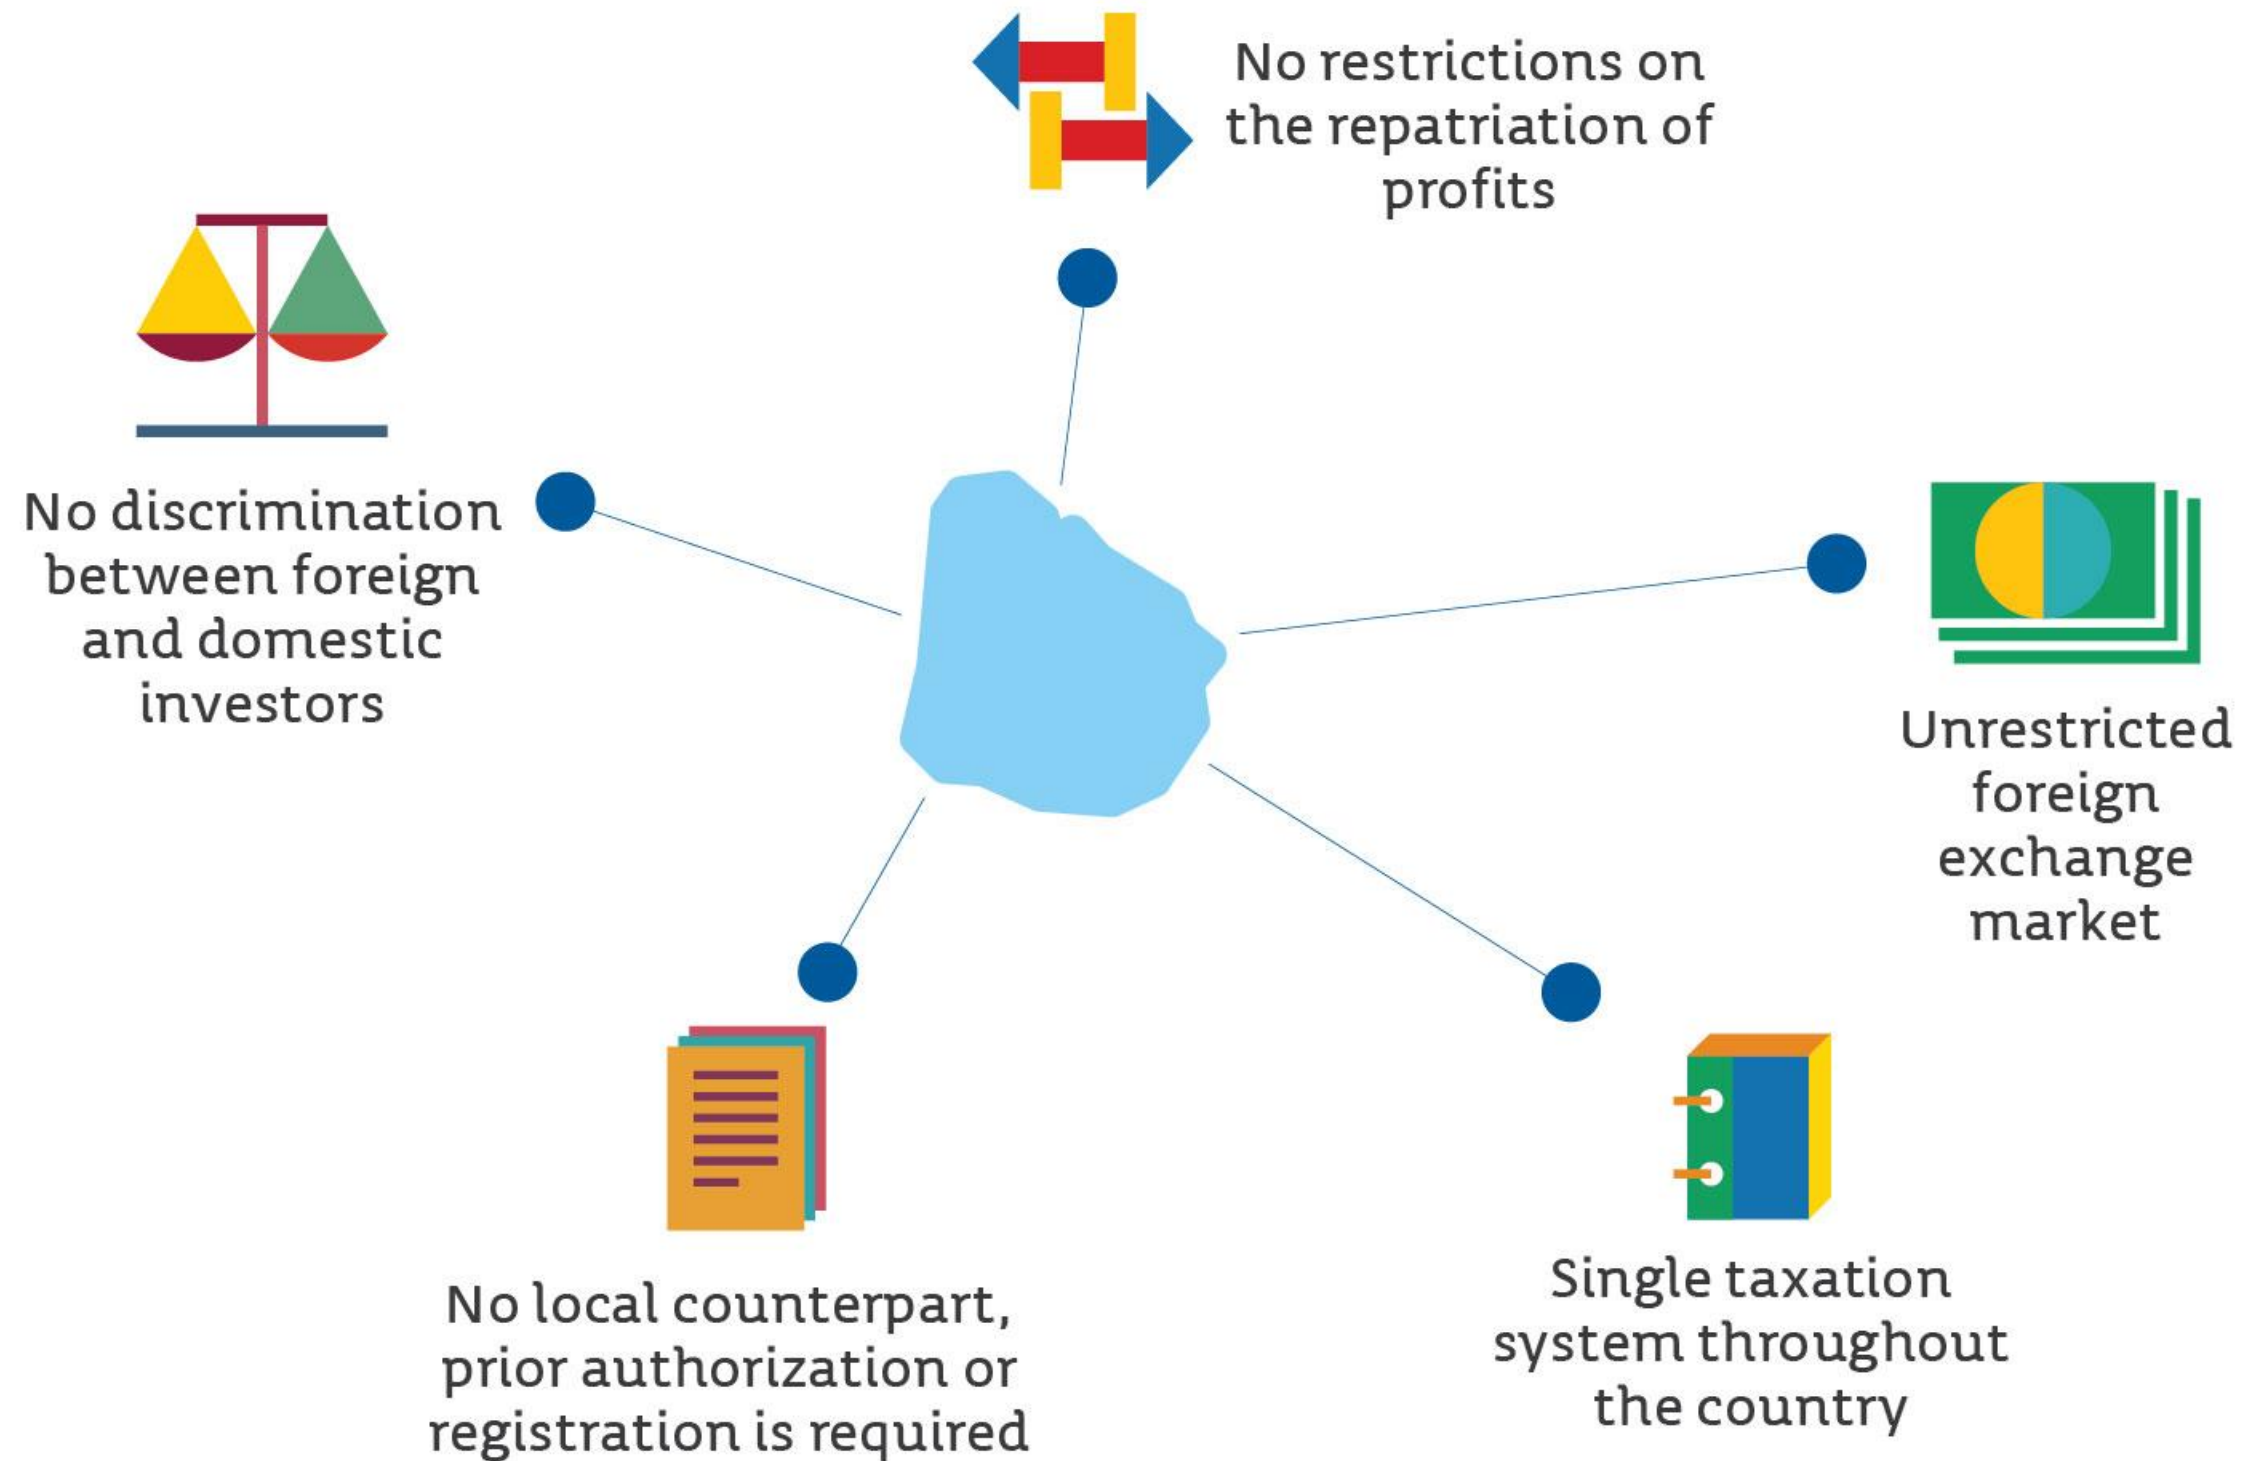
No restrictions on the repatriation of profits

No discrimination between foreign and domestic investors

Unrestricted foreign exchange market

No local counterpart, prior authorization or registration is required

Single taxation system throughout the country